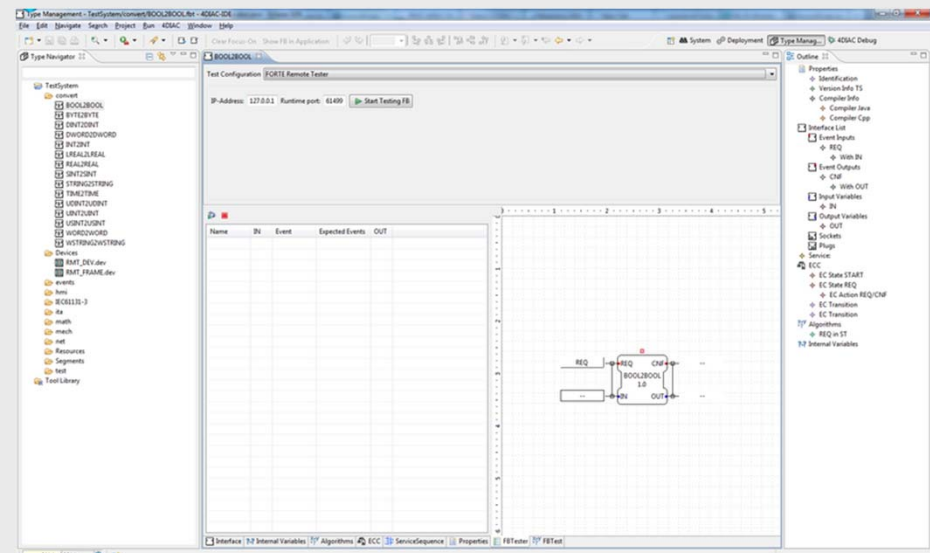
Type Management - TestSystem/convert/BOOL2BOOL.fbt - 4DIAC-IDE

File Edit Navigate Search Project Run 4DIAC Window Help

Clear Focus On Show FB in Application

System Deployment Type Manag... 4DIAC Debug

Type Navigator

TestSystem
convert
BOOL2BOOL
BYTE2BYTE
DINT2DINT
DWORD2DWORD
INT2INT
LREAL2LREAL
REAL2REAL
SINT2SINT
STRING2STRING
TIME2TIME
UDINT2UDINT
UINT2UINT
USINT2USINT
WORD2WORD
WSTRING2WSTRING
Devices
RMT_DEV.dev
RMT_FRAME.dev
events
hmi
IEC61131-3
ita
math
mech
net
Resources
Segments
test
Tool Library

BOOL2BOOL

Test Configuration FORTE Remote Tester

IP-Address: 127.0.0.1 Runtime port: 61499 Start Testing FB

| Name | IN | Event | Expected Events | OUT |
|---|---|---|---|---|

REQ
REQ CNF
BOOL2BOOL
1.0
IN OUT

Interface Internal Variables Algorithms ECC ServiceSequence Properties FBTester FBTest

Outline

Properties
Identification
Version Info TS
Compiler Info
Compiler Java
Compiler Cpp
Interface List
Event Inputs
REQ
With IN
Event Outputs
CNF
With OUT
Input Variables
IN
Output Variables
OUT
Sockets
Plugs
Service:
ECC
EC State START
EC State REQ
EC Action REQ/CNF
EC Transition
EC Transition
Algorithms
REQ in ST
Internal Variables